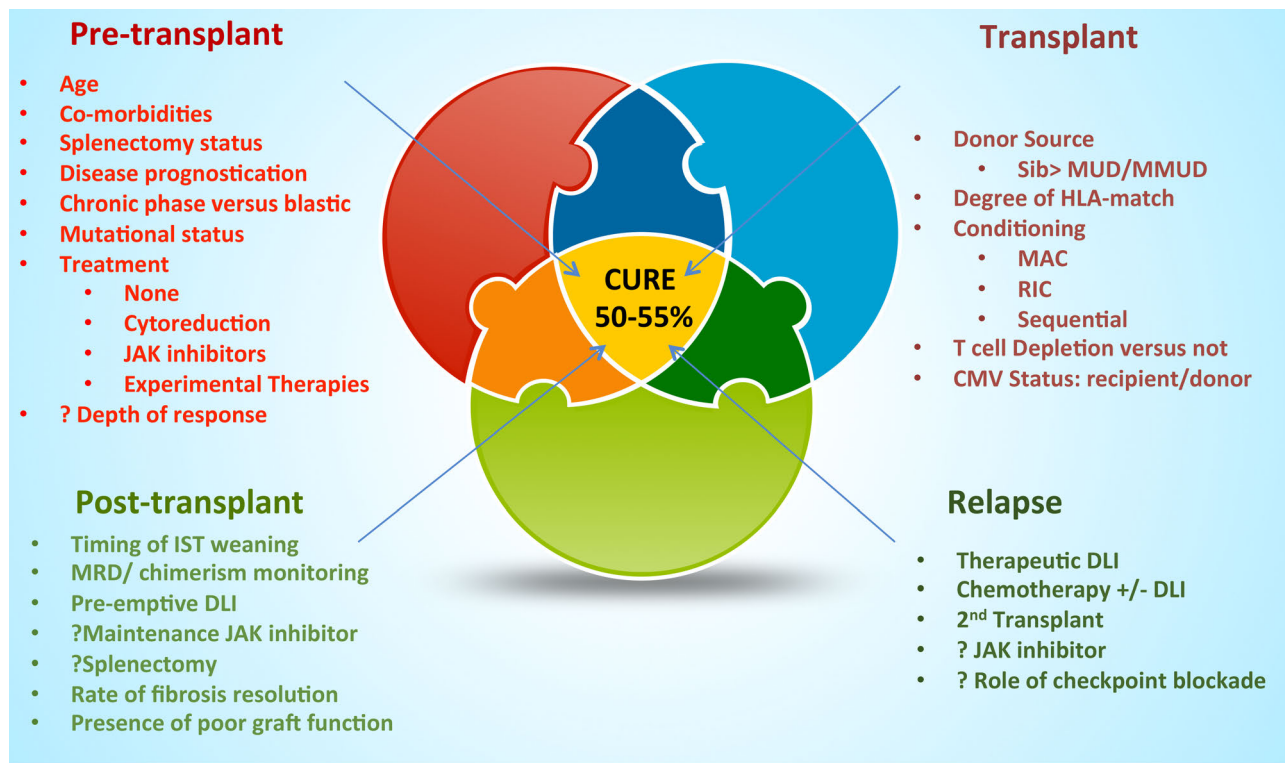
Pre-transplant

- Age
- Co-morbidities
- Splenectomy status
- Disease prognostication
- Chronic phase versus blastic
- Mutational status
- Treatment
  - None
  - Cytoreduction
  - JAK inhibitors
  - Experimental Therapies
- ? Depth of response

Transplant

- Donor Source
  - Sib> MUD/MMUD
- Degree of HLA-match
- Conditioning
  - MAC
  - RIC
  - Sequential
- T cell Depletion versus not
- CMV Status: recipient/donor

CURE 50-55%

Post-transplant

- Timing of IST weaning
- MRD/ chimerism monitoring
- Pre-emptive DLI
- ?Maintenance JAK inhibitor
- ?Splenectomy
- Rate of fibrosis resolution
- Presence of poor graft function

Relapse

- Therapeutic DLI
- Chemotherapy +/- DLI
- 2$^{nd}$ Transplant
- ? JAK inhibitor
- ? Role of checkpoint blockade